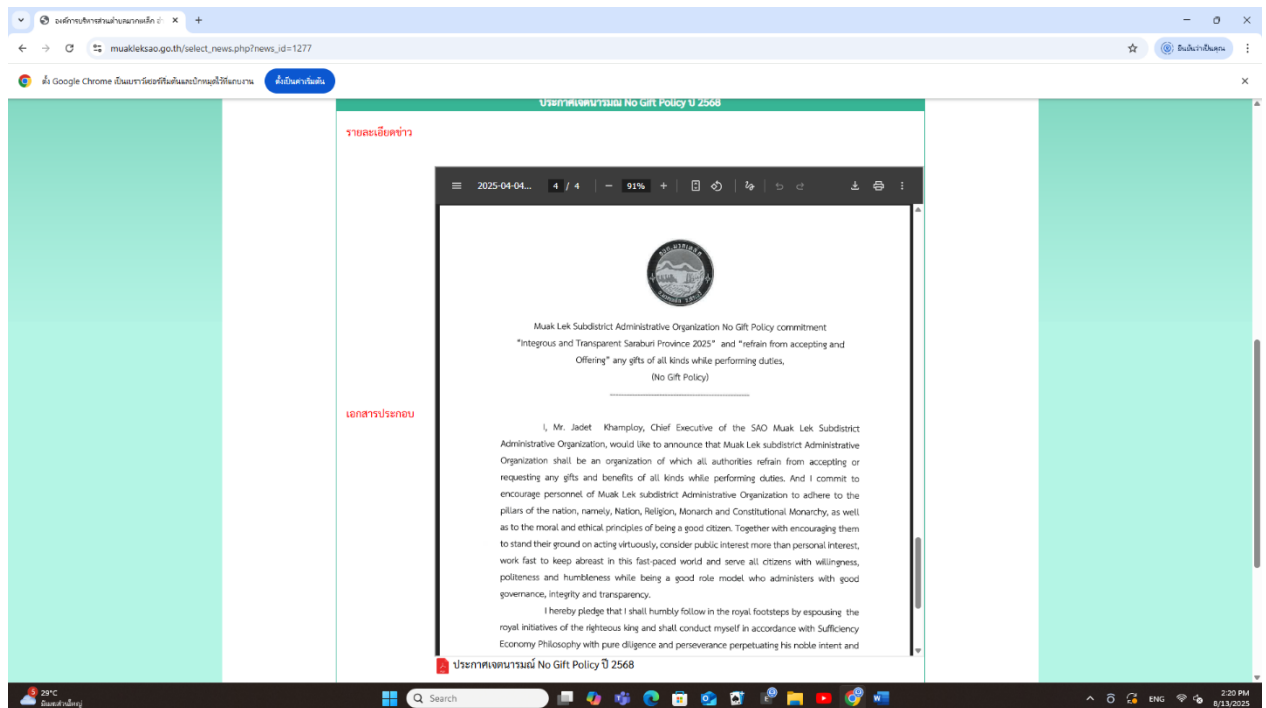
องค์การบริหารส่วนตำบลมวกเหล็ก ×
+
muakleksao.go.th/select_news.php?news_id=1277
ยินดีรับเป็นคุณ
ตั้ง Google Chrome เป็นเบราว์เซอร์เริ่มต้นและปักหมุดไว้ที่แถบงาน
ตั้งเป็นค่าเริ่มต้น

ประกาศเจตนารมณ์ No Gift Policy ปี 2568

รายละเอียดข่าว

2025-04-04... 4 / 4 — 91% +

Muak Lek Subdistrict Administrative Organization No Gift Policy commitment "Integrous and Transparent Saraburi Province 2025" and "refrain from accepting and Offering" any gifts of all kinds while performing duties, (No Gift Policy)

เอกสารประกอบ

I, Mr. Jadet Khamploy, Chief Executive of the SAO Muak Lek Subdistrict Administrative Organization, would like to announce that Muak Lek subdistrict Administrative Organization shall be an organization of which all authorities refrain from accepting or requesting any gifts and benefits of all kinds while performing duties. And I commit to encourage personnel of Muak Lek subdistrict Administrative Organization to adhere to the pillars of the nation, namely, Nation, Religion, Monarch and Constitutional Monarchy, as well as to the moral and ethical principles of being a good citizen. Together with encouraging them to stand their ground on acting virtuously, consider public interest more than personal interest, work fast to keep abreast in this fast-paced world and serve all citizens with willingness, politeness and humbleness while being a good role model who administers with good governance, integrity and transparency.

I hereby pledge that I shall humbly follow in the royal footsteps by espousing the royal initiatives of the righteous king and shall conduct myself in accordance with Sufficiency Economy Philosophy with pure diligence and perseverance perpetuating his noble intent and

ประกาศเจตนารมณ์ No Gift Policy ปี 2568

29°C
มีเมฆส่วนใหญ่
Search
ENG
2:20 PM
8/13/2025